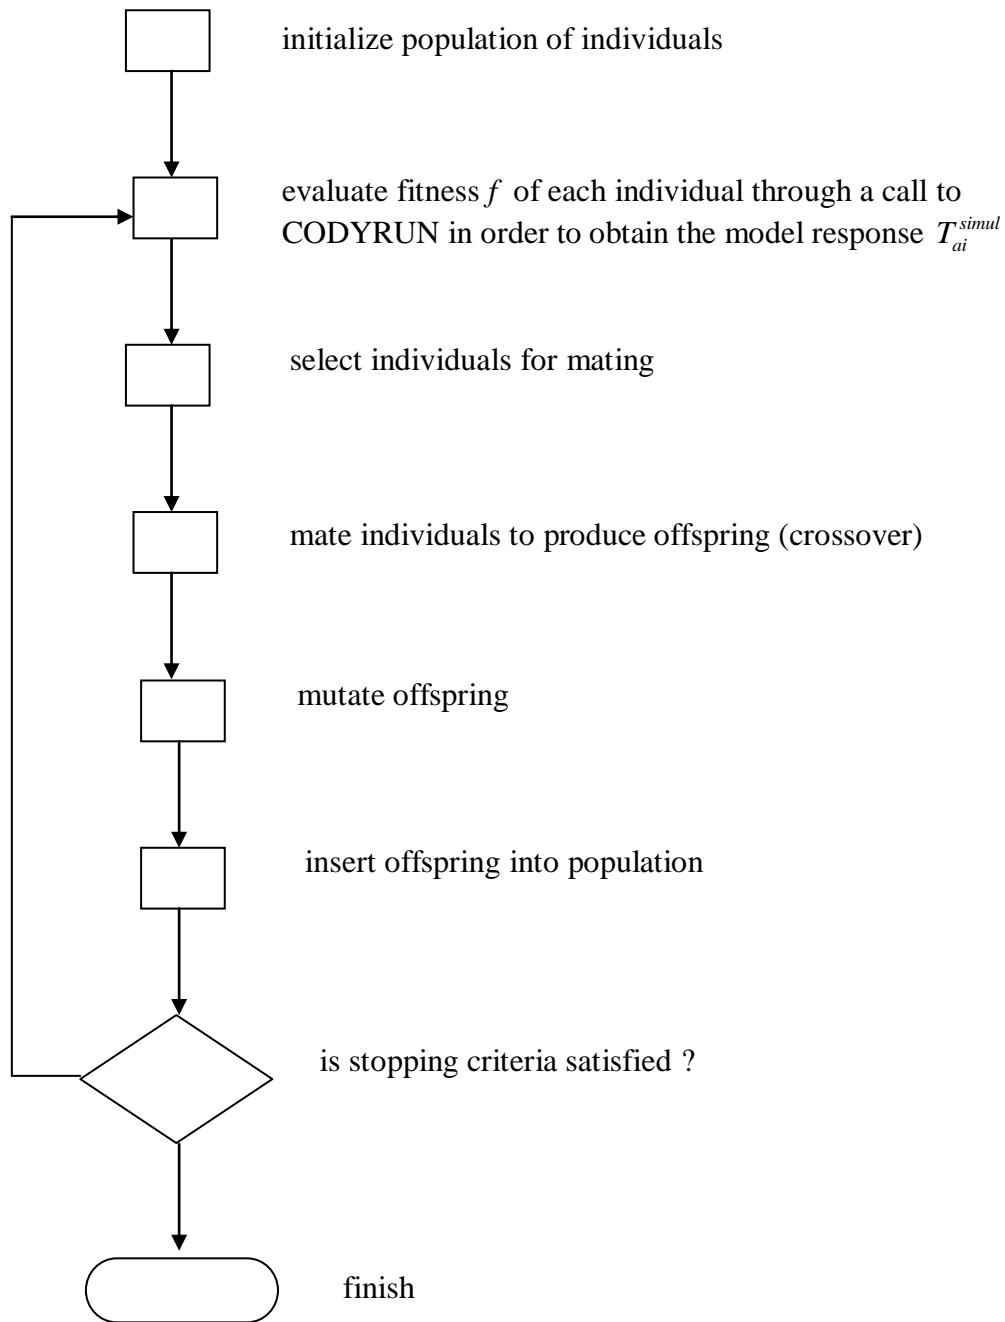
initialize population of individuals

evaluate fitness $f$ of each individual through a call to CODYRUN in order to obtain the model response $T_{ai}^{simul}$

select individuals for mating

mate individuals to produce offspring (crossover)

mutate offspring

insert offspring into population

is stopping criteria satisfied ?

finish